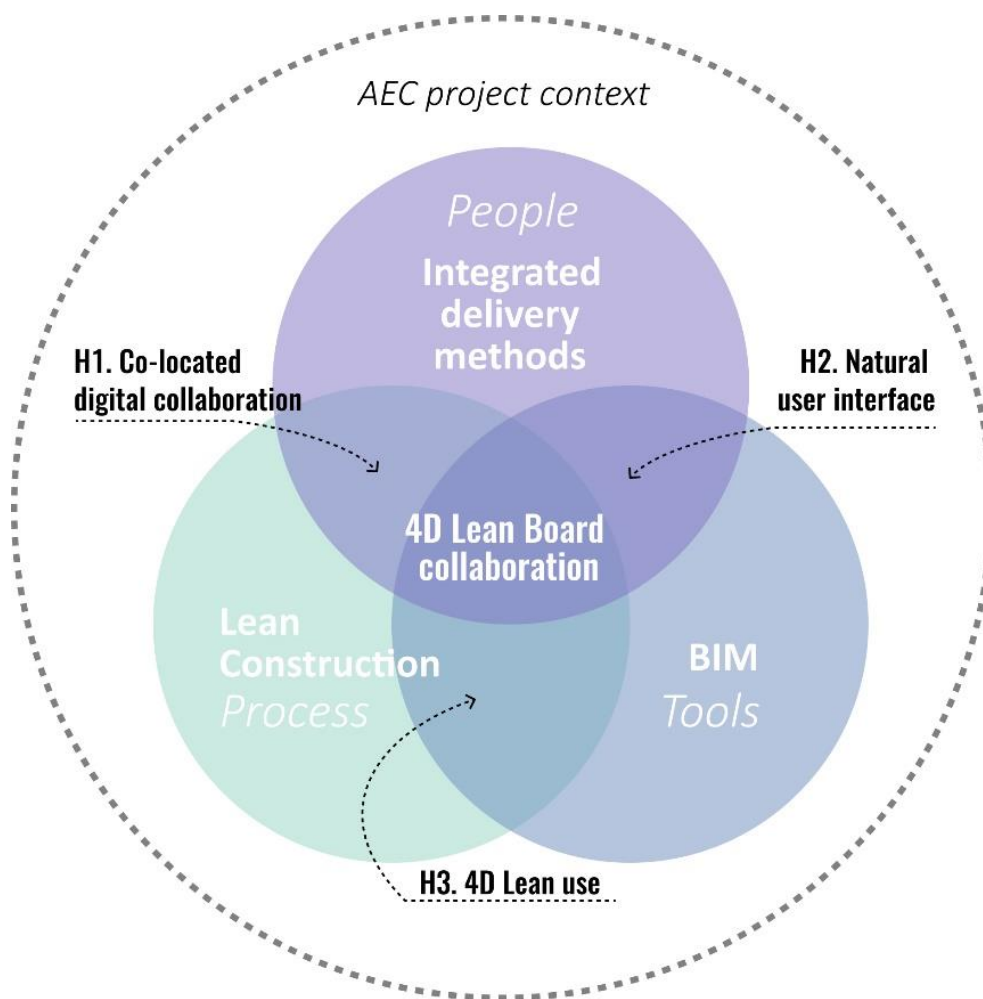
AEC project context

People

Integrated delivery methods

H1. Co-located digital collaboration

H2. Natural user interface

4D Lean Board collaboration

Lean Construction Process

BIM Tools

H3. 4D Lean use